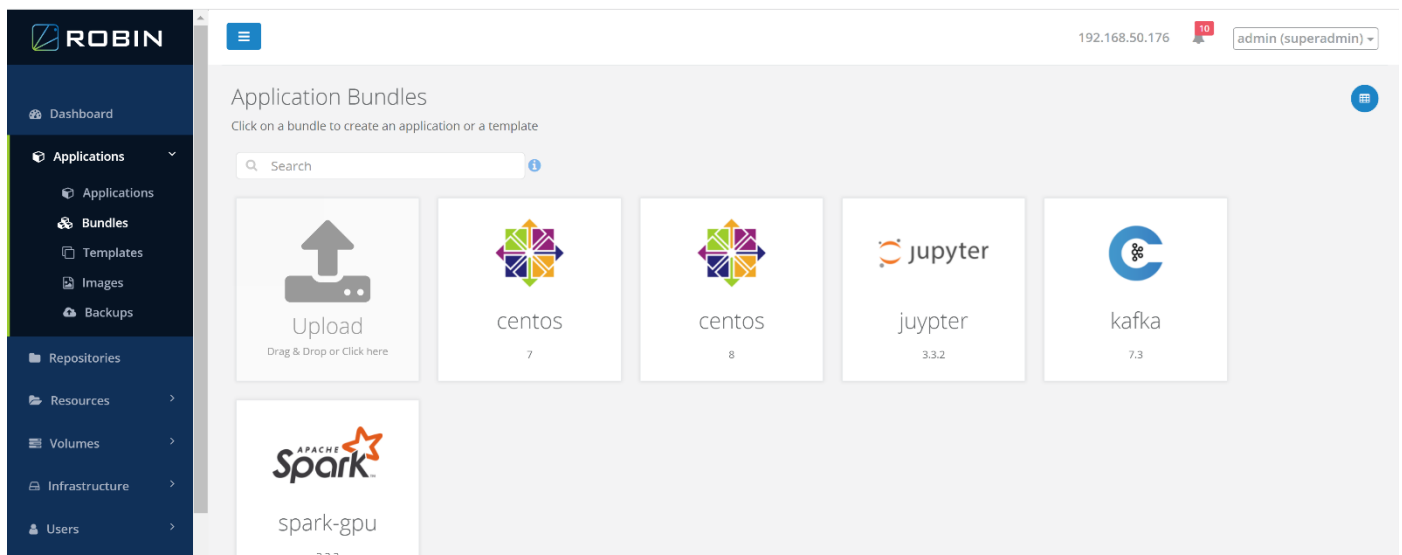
ROBIN

Dashboard
Applications
Applications
Bundles
Templates
Images
Backups
Repositories
Resources
Volumes
Infrastructure
Users

≡

192.168.50.176
10
admin (superadmin)

Application Bundles
Click on a bundle to create an application or a template

Search

Upload
Drag & Drop or Click here

centos
7

centos
8

jupyter
juypter
3.3.2

kafka
7.3

APACHE Spark
spark-gpu
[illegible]